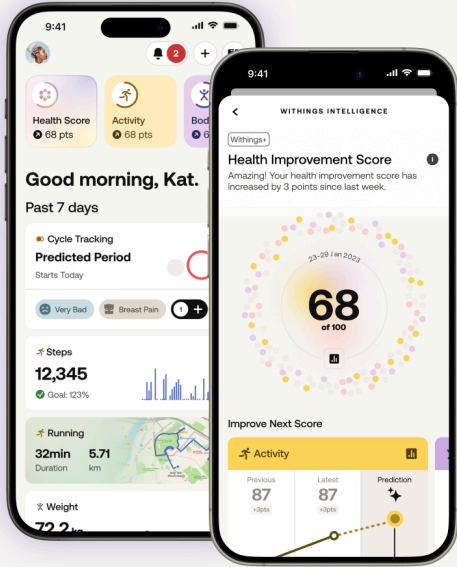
9:41

2

Health Score
68 pts

Activity
68 pts

Bod
6

Good morning, Kat.

Past 7 days

Cycle Tracking
Predicted Period
Starts Today

Very Bad
Breast Pain
1 +

Steps
12,345
Goal: 123%

Running
32min
Duration
5.71
km

Weight
72.2 kg

9:41

WITHINGS INTELLIGENCE

Withings+

Health Improvement Score

Amazing! Your health improvement score has increased by 3 points since last week.

23-29 Jan 2023
68
of 100

Improve Next Score

Activity

Previous
87
+3pts

Latest
87
+3pts

Prediction